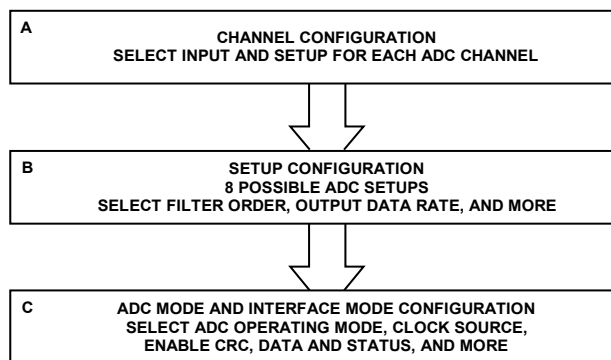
A

CHANNEL CONFIGURATION
SELECT INPUT AND SETUP FOR EACH ADC CHANNEL

B

SETUP CONFIGURATION
8 POSSIBLE ADC SETUPS
SELECT FILTER ORDER, OUTPUT DATA RATE, AND MORE

C

ADC MODE AND INTERFACE MODE CONFIGURATION
SELECT ADC OPERATING MODE, CLOCK SOURCE,
ENABLE CRC, DATA AND STATUS, AND MORE